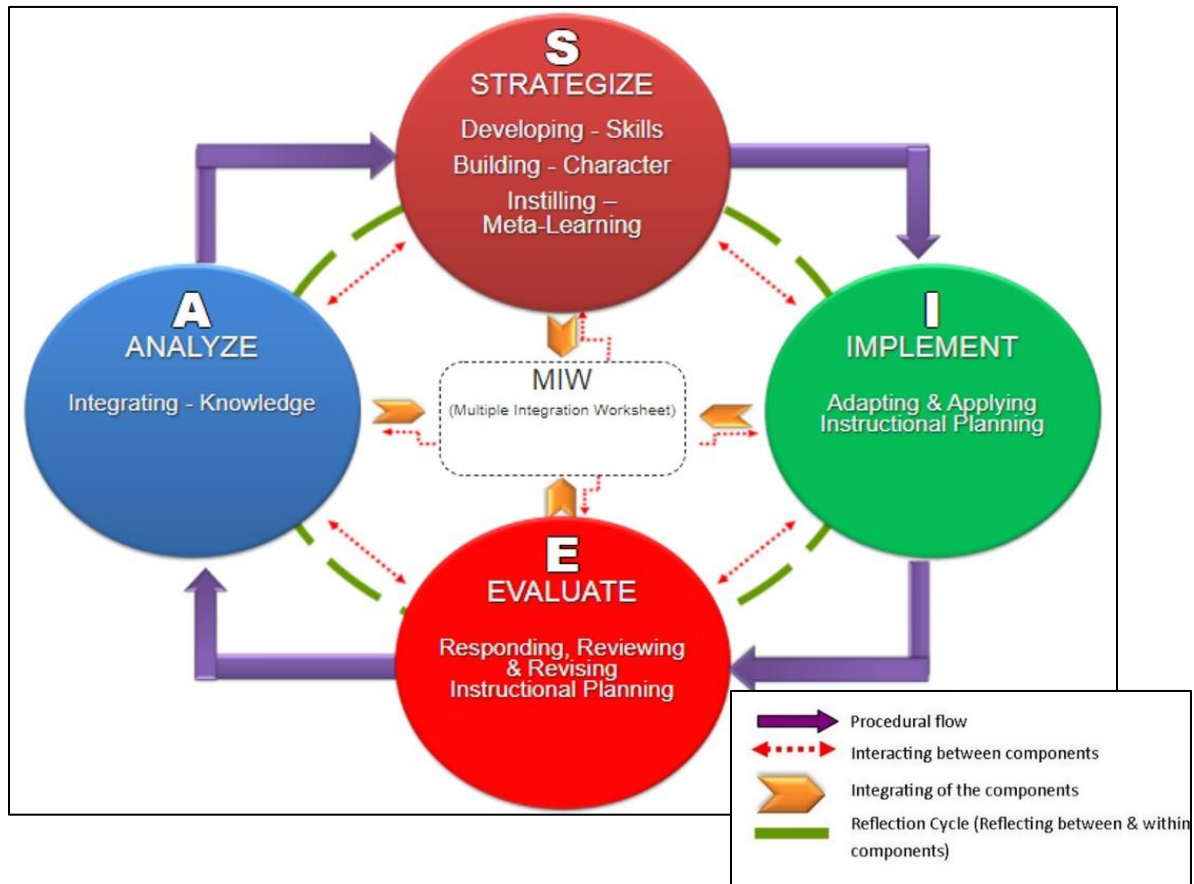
S
STRATEGIZE
Developing - Skills
Building - Character
Instilling – Meta-Learning

A
ANALYZE
Integrating - Knowledge

MIW
(Multiple Integration Worksheet)

I
IMPLEMENT
Adapting & Applying Instructional Planning

E
EVALUATE
Responding, Reviewing & Revising Instructional Planning

Procedural flow
Interacting between components
Integrating of the components
Reflection Cycle (Reflecting between & within components)